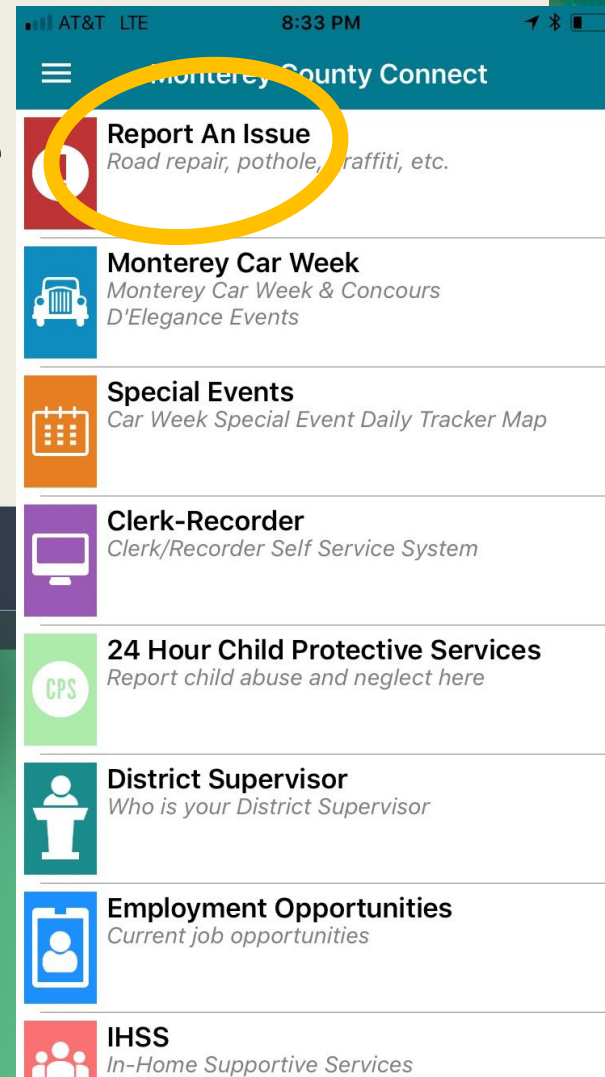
AT&T LTE 8:33 PM

Monterey County Connect

Report An Issue
Road repair, pothole, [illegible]raffiti, etc.

Monterey Car Week
Monterey Car Week & Concours D'Elegance Events

Special Events
Car Week Special Event Daily Tracker Map

Clerk-Recorder
Clerk/Recorder Self Service System

CPS
24 Hour Child Protective Services
Report child abuse and neglect here

District Supervisor
Who is your District Supervisor

Employment Opportunities
Current job opportunities

IHSS
In-Home Supportive Services